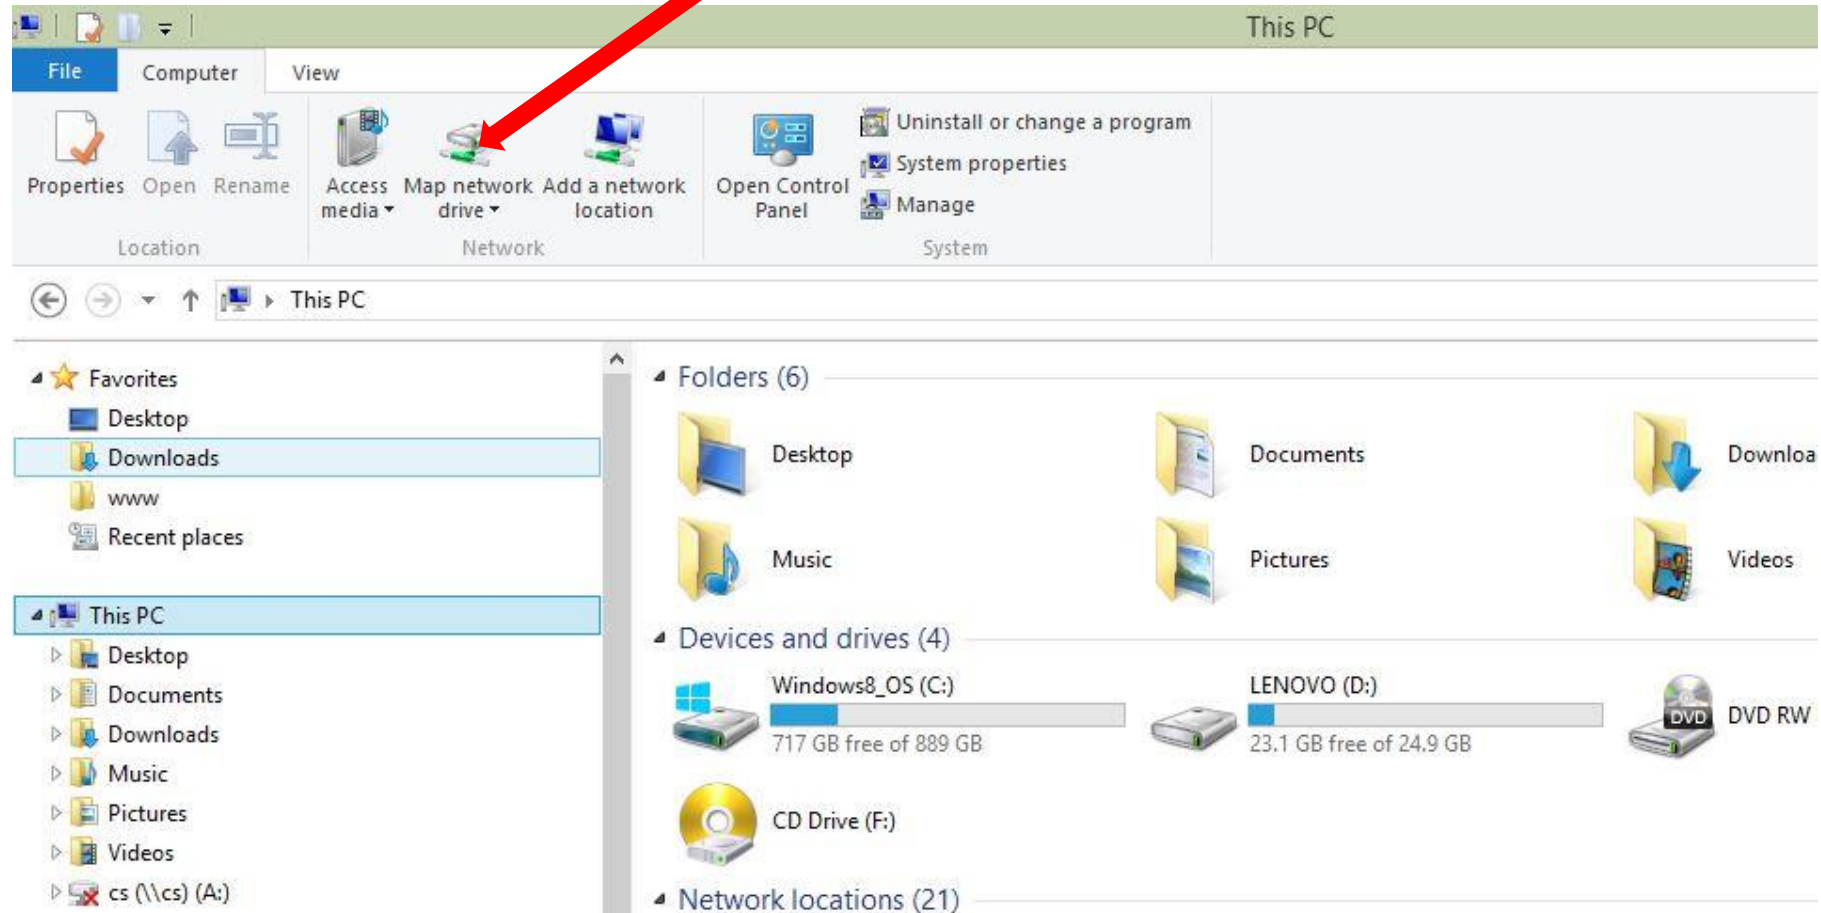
This PC

File | Computer | View

Properties | Open | Rename
Location

Access media | Map network drive | Add a network location
Network

Open Control Panel
Uninstall or change a program
System properties
Manage
System

This PC

Favorites
Desktop
Downloads
www
Recent places

This PC
Desktop
Documents
Downloads
Music
Pictures
Videos
cs (\\cs) (A:)

Folders (6)
Desktop
Documents
Downloa
Music
Pictures
Videos

Devices and drives (4)
Windows8_OS (C:)
717 GB free of 889 GB
LENOVO (D:)
23.1 GB free of 24.9 GB
DVD
DVD RW
CD Drive (F:)

Network locations (21)